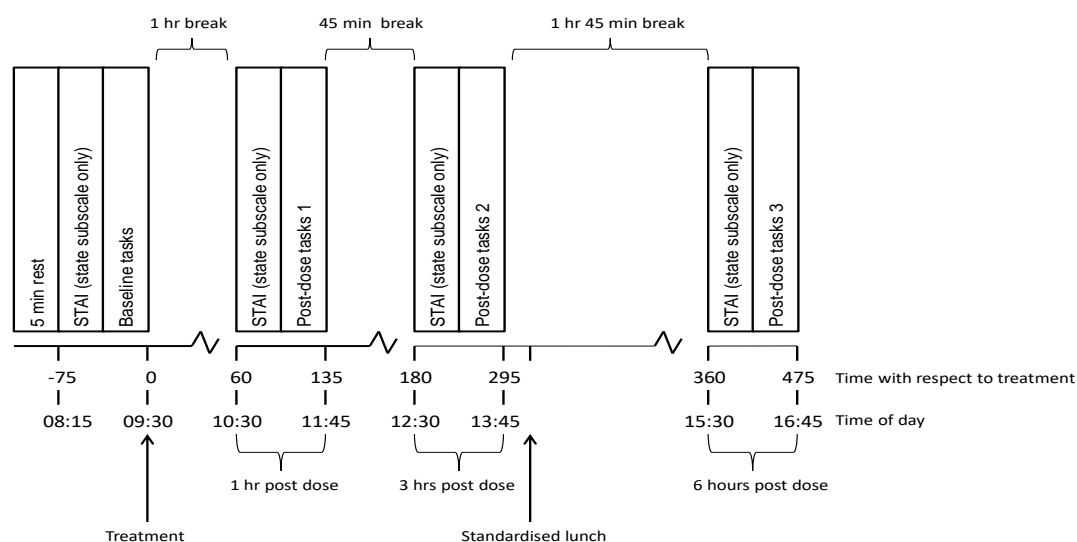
1 hr break

45 min break

1 hr 45 min break

5 min rest

STAI (state subscale only)

Baseline tasks

STAI (state subscale only)

Post-dose tasks 1

STAI (state subscale only)

Post-dose tasks 2

STAI (state subscale only)

Post-dose tasks 3

-75 0 60 135 180 295 360 475 Time with respect to treatment

08:15 09:30 10:30 11:45 12:30 13:45 15:30 16:45 Time of day

1 hr post dose

3 hrs post dose

6 hours post dose

Treatment

Standardised lunch